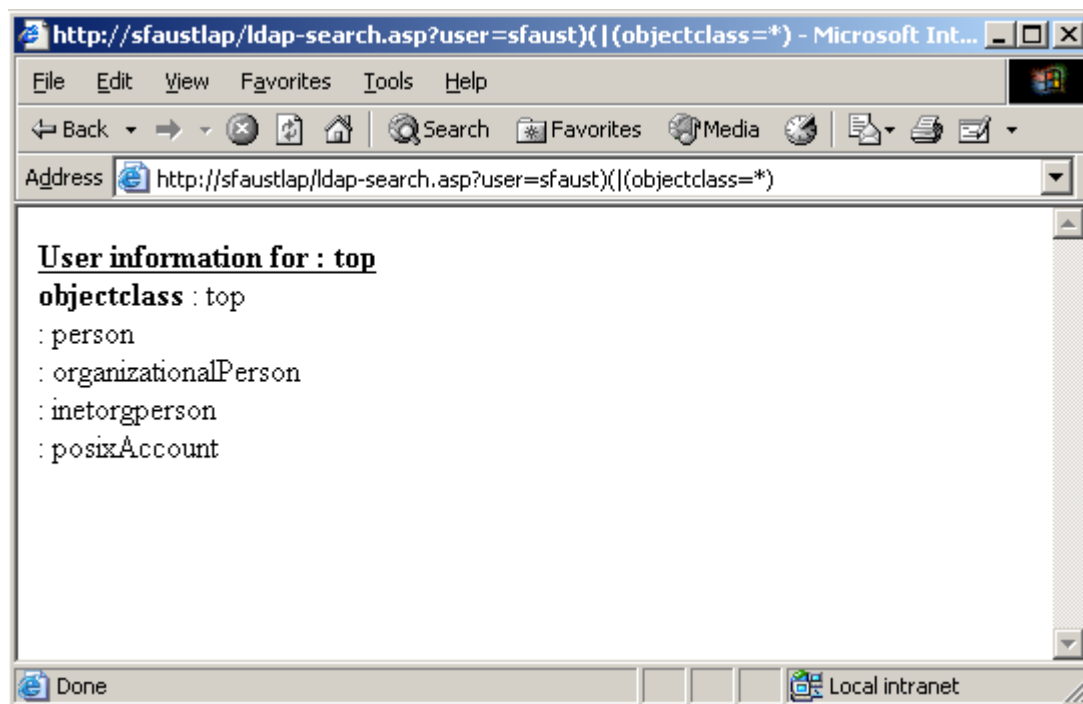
http://sfaustlap/ldap-search.asp?user=sfaust)(|(objectclass=*) - Microsoft Int...

File Edit View Favorites Tools Help

Back Search Favorites Media

Address http://sfaustlap/ldap-search.asp?user=sfaust)(|(objectclass=*)

User information for : top

**objectclass** : top
: person
: organizationalPerson
: inetorgperson
: posixAccount

Done Local intranet